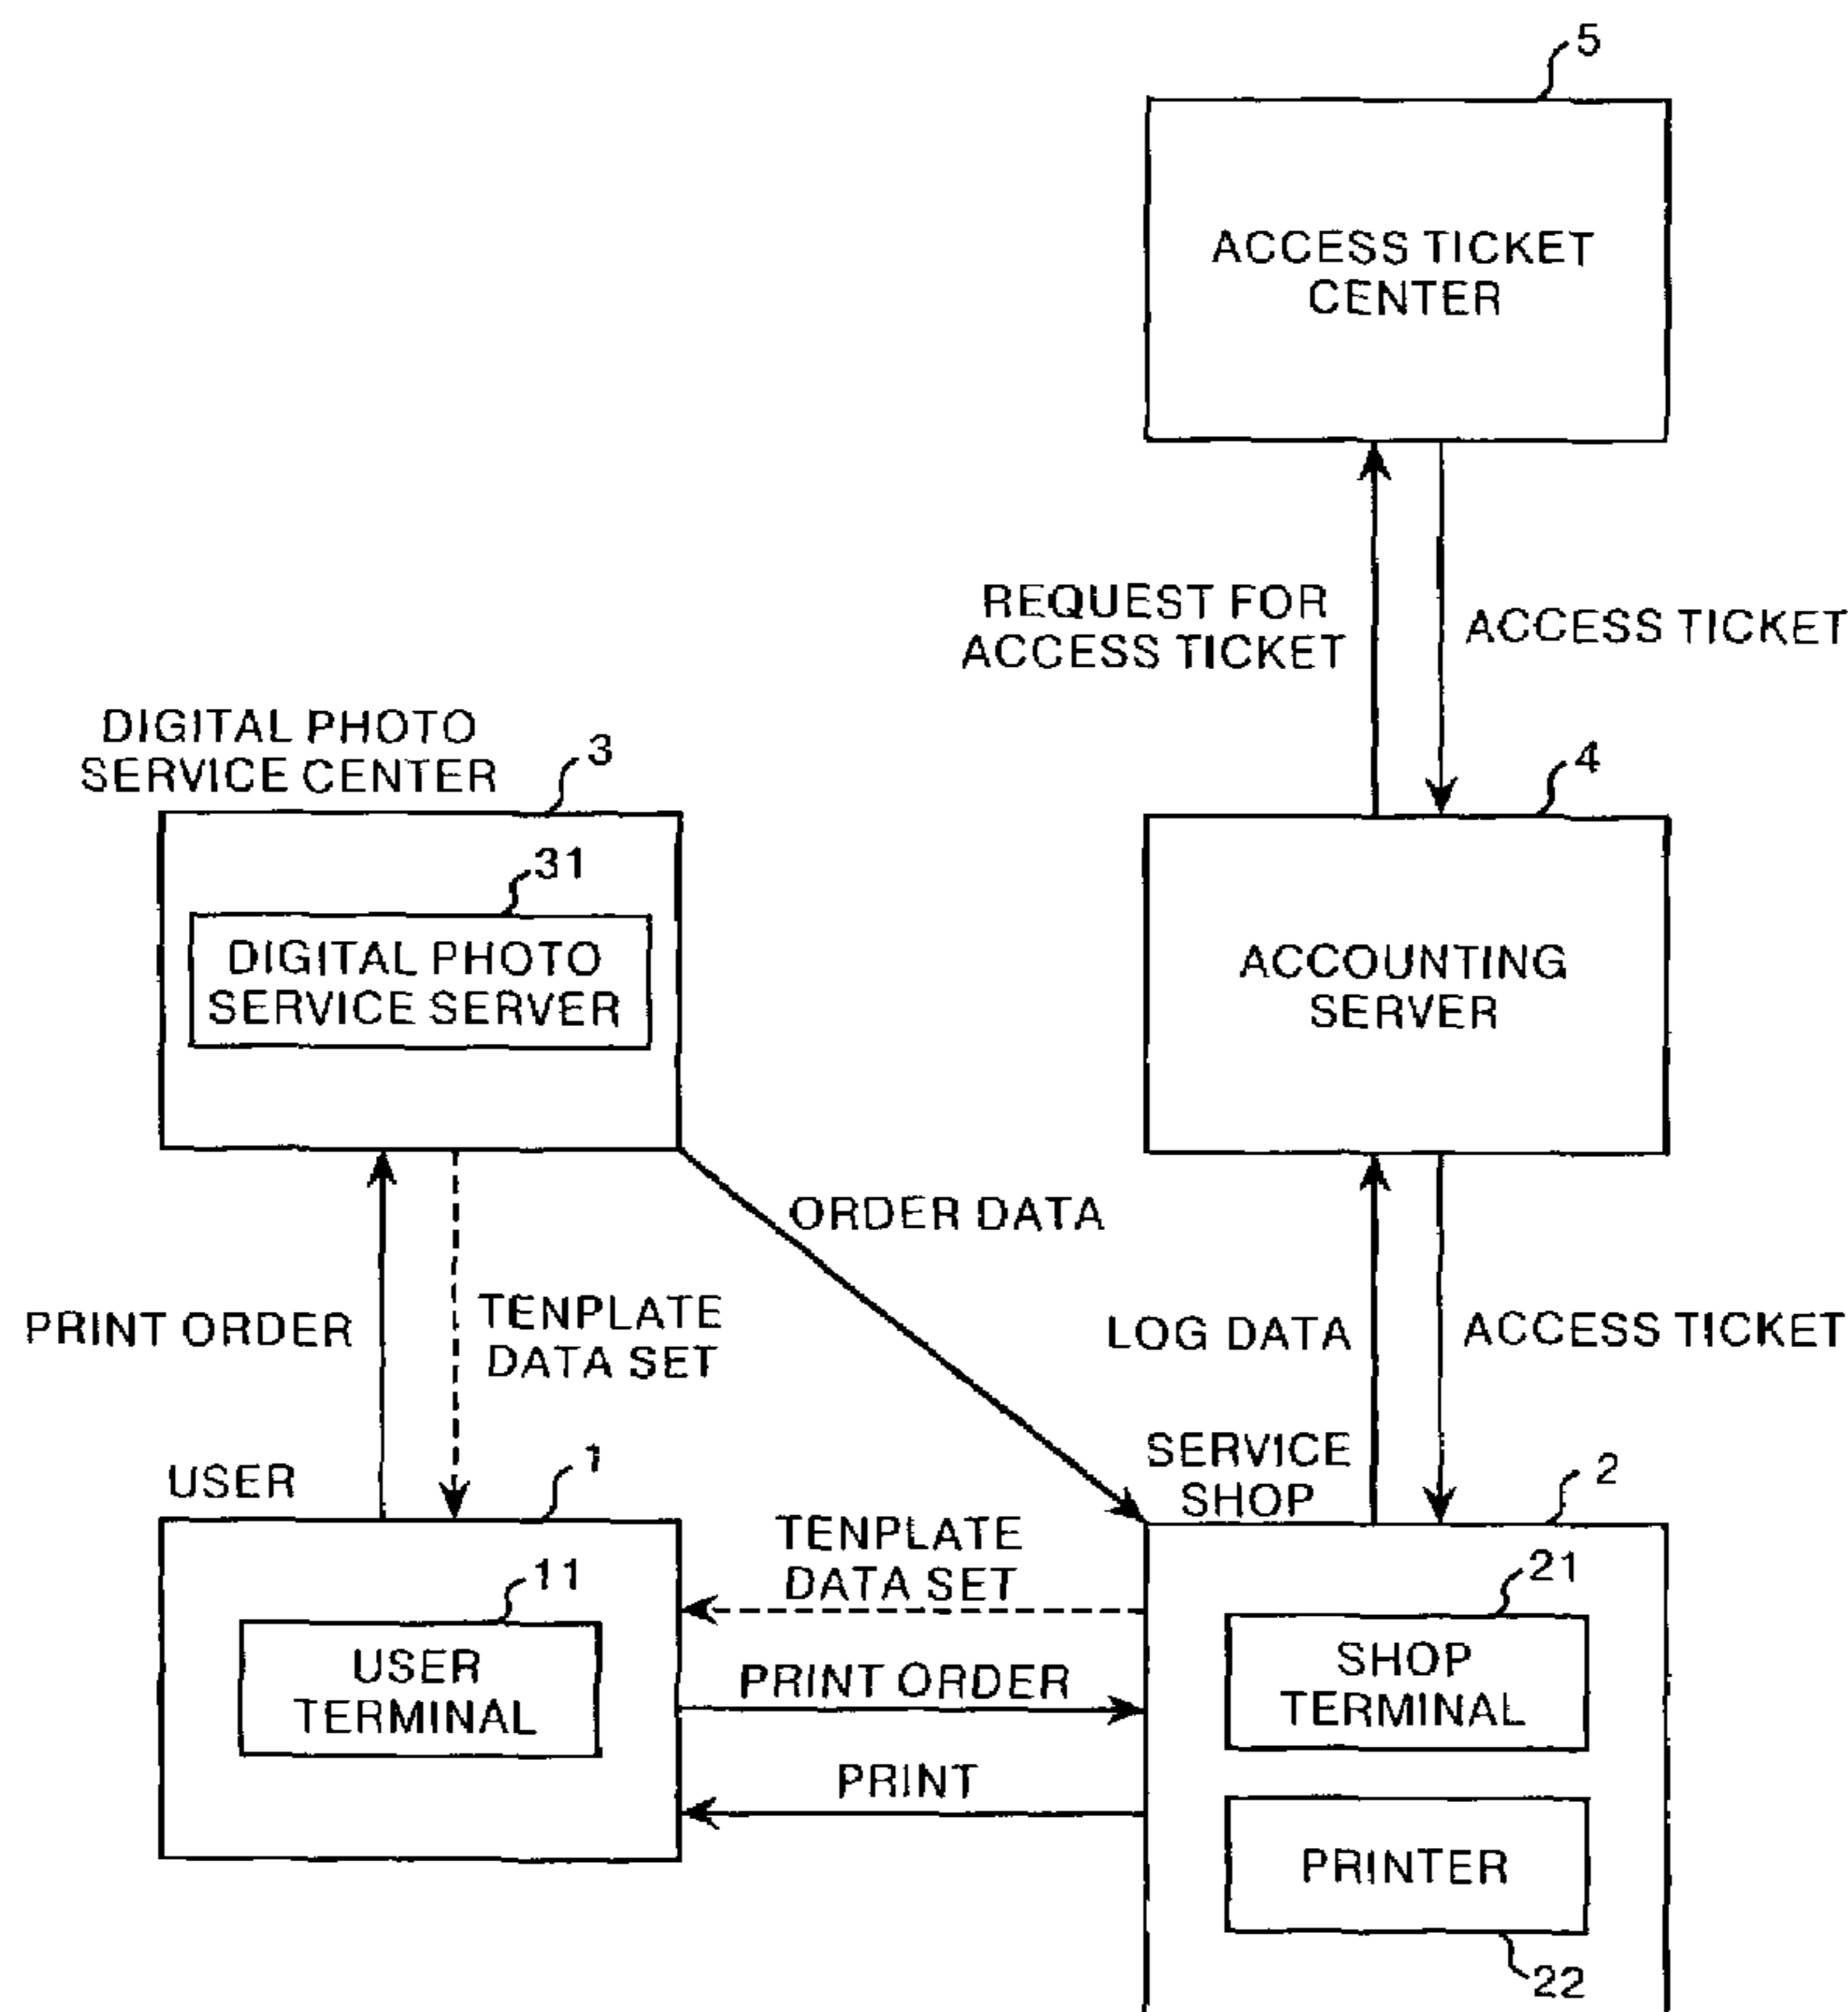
5

ACCESS TICKET CENTER

REQUEST FOR ACCESS TICKET

ACCESS TICKET

DIGITAL PHOTO SERVICE CENTER

3

31

DIGITAL PHOTO SERVICE SERVER

4

ACCOUNTING SERVER

ORDER DATA

PRINT ORDER

TENPLATE DATA SET

LOG DATA

ACCESS TICKET

USER

1

SERVICE SHOP

2

11

USER TERMINAL

TENPLATE DATA SET

PRINT ORDER

PRINT

21

SHOP TERMINAL

PRINTER

22